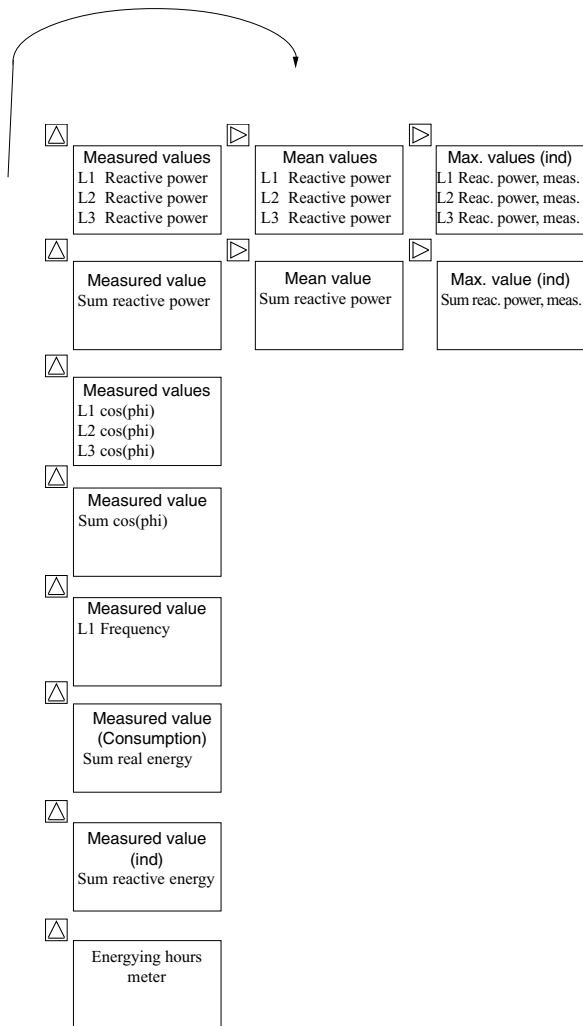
Measured values
L1 Reactive power
L2 Reactive power
L3 Reactive power

Mean values
L1 Reactive power
L2 Reactive power
L3 Reactive power

Max. values (ind)
L1 Reac. power, meas.
L2 Reac. power, meas.
L3 Reac. power, meas.

Measured value
Sum reactive power

Mean value
Sum reactive power

Max. value (ind)
Sum reac. power, meas.

Measured values
L1 cos(phi)
L2 cos(phi)
L3 cos(phi)

Measured value
Sum cos(phi)

Measured value
L1 Frequency

Measured value
(Consumption)
Sum real energy

Measured value
(ind)
Sum reactive energy

Energying hours meter